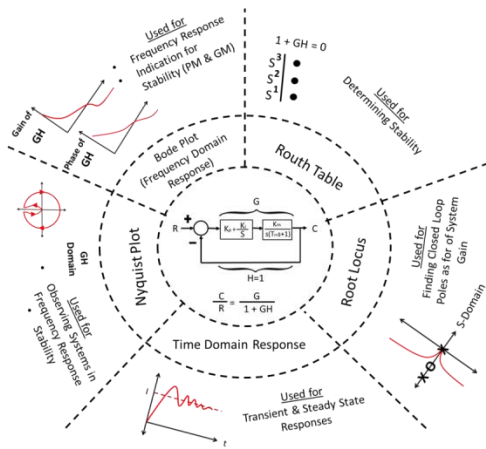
Used for
• Frequency Response
• Indication for Stability (PM & GM)

Gain of GH

Phase of GH

Bode Plot (Frequency Domain Response)

$1 + GH = 0$

$S^3$
$S^2$
$S^1$

Used for
Determining Stability

Routh Table

GH Domain

Used for
• Observing Systems in Frequency Response
• Stability

Nyquist Plot

G

R

+

−

$K_p + \frac{K_i}{S}$

$\frac{K_m}{s(T_ms+1)}$

C

H=1

$\frac{C}{R} = \frac{G}{1 + GH}$

Root Locus

Used for
Finding Closed Loop Poles as for of System Gain

S-Domain

Time Domain Response

i

t

Used for
Transient & Steady State Responses